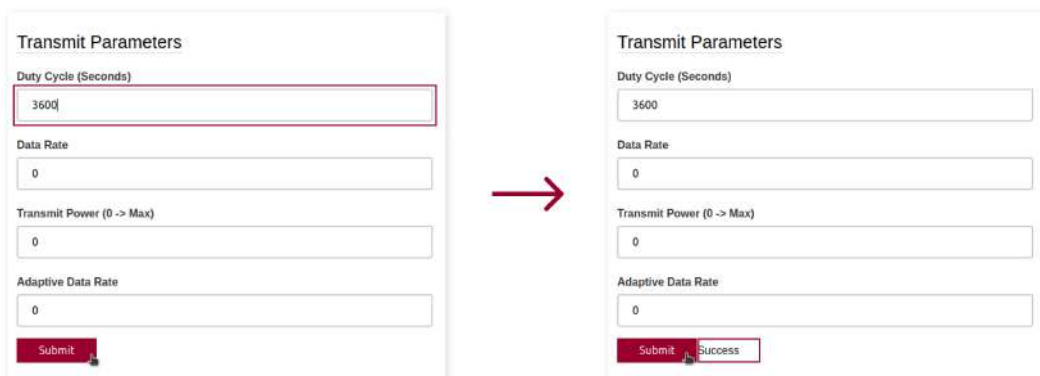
Transmit Parameters

Duty Cycle (Seconds)

3600

Data Rate

0

Transmit Power (0 -> Max)

0

Adaptive Data Rate

0

Submit

Transmit Parameters

Duty Cycle (Seconds)

3600

Data Rate

0

Transmit Power (0 -> Max)

0

Adaptive Data Rate

0

Submit

Success